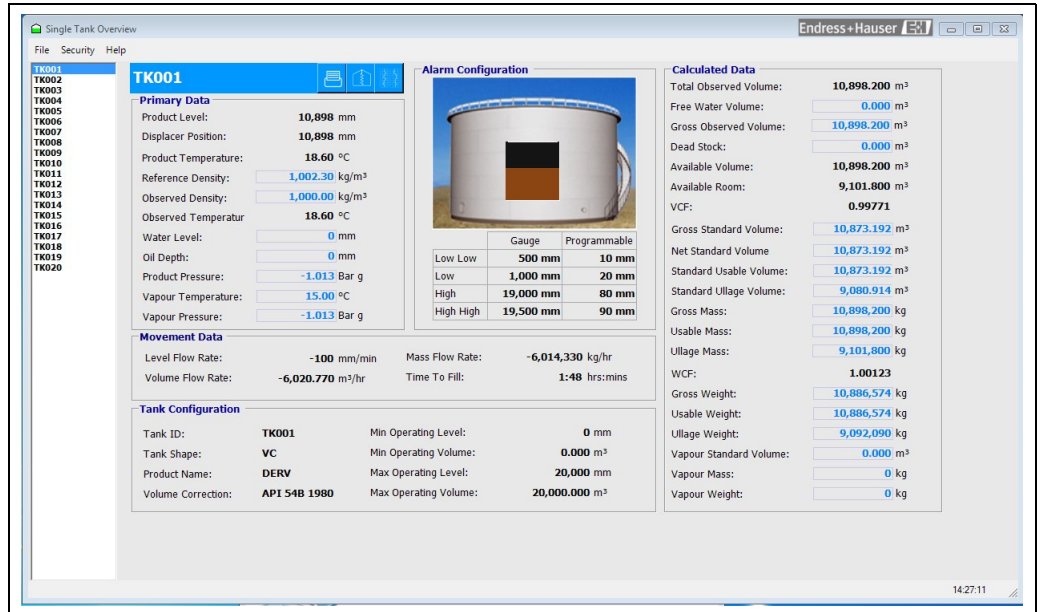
Single Tank Overview

Endress+Hauser

File Security Help

TK001
TK002
TK003
TK004
TK005
TK006
TK007
TK008
TK009
TK010
TK011
TK012
TK013
TK014
TK015
TK016
TK017
TK018
TK019
TK020

TK001

Primary Data

Product Level: 10,898 mm
Displacer Position: 10,898 mm
Product Temperature: 18.60 °C
Reference Density: 1,002.30 kg/m³
Observed Density: 1,000.00 kg/m³
Observed Temperatur 18.60 °C
Water Level: 0 mm
Oil Depth: 0 mm
Product Pressure: -1.013 Bar g
Vapour Temperature: 15.00 °C
Vapour Pressure: -1.013 Bar g

Alarm Configuration

| | Gauge | Programmable |
|---|---|---|
| Low Low | 500 mm | 10 mm |
| Low | 1,000 mm | 20 mm |
| High | 19,000 mm | 80 mm |
| High High | 19,500 mm | 90 mm |

Movement Data

Level Flow Rate: -100 mm/min
Mass Flow Rate: -6,014,330 kg/hr
Volume Flow Rate: -6,020.770 m³/hr
Time To Fill: 1:48 hrs:mins

Tank Configuration

Tank ID: TK001
Min Operating Level: 0 mm
Tank Shape: VC
Min Operating Volume: 0.000 m³
Product Name: DERV
Max Operating Level: 20,000 mm
Volume Correction: API 54B 1980
Max Operating Volume: 20,000.000 m³

Calculated Data

Total Observed Volume: 10,898.200 m³
Free Water Volume: 0.000 m³
Gross Observed Volume: 10,898.200 m³
Dead Stock: 0.000 m³
Available Volume: 10,898.200 m³
Available Room: 9,101.800 m³
VCF: 0.99771
Gross Standard Volume: 10,873.192 m³
Net Standard Volume 10,873.192 m³
Standard Usable Volume: 10,873.192 m³
Standard Ullage Volume: 9,080.914 m³
Gross Mass: 10,898,200 kg
Usable Mass: 10,898,200 kg
Ullage Mass: 9,101,800 kg
WCF: 1.00123
Gross Weight: 10,886,574 kg
Usable Weight: 10,886,574 kg
Ullage Weight: 9,092,090 kg
Vapour Standard Volume: 0.000 m³
Vapour Mass: 0 kg
Vapour Weight: 0 kg

14:27:11